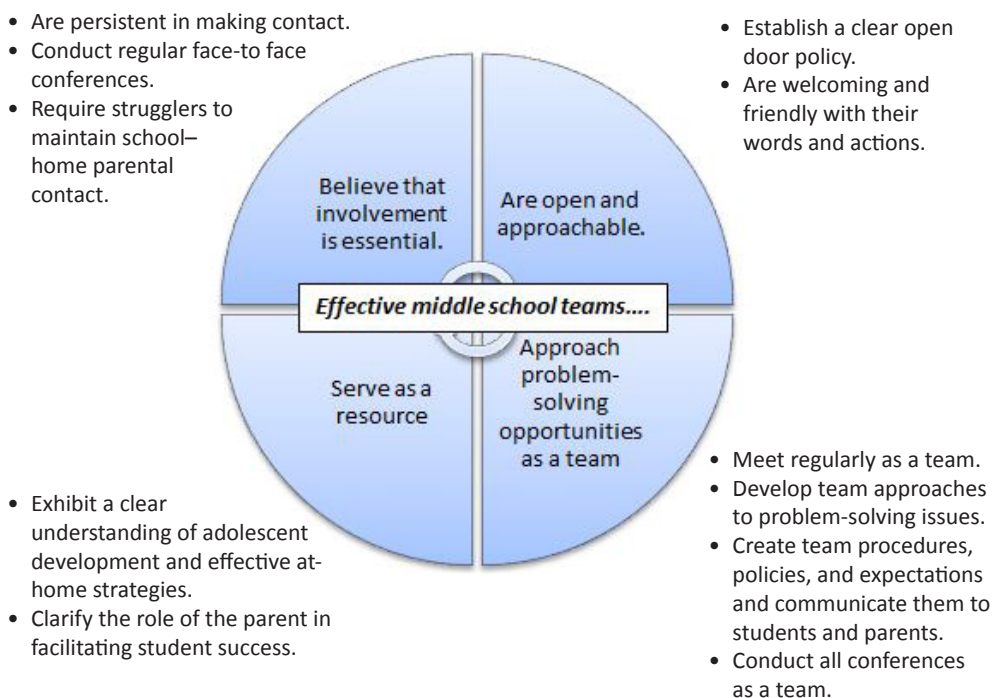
- Are persistent in making contact.
- Conduct regular face-to face conferences.
- Require strugglers to maintain school–home parental contact.

- Establish a clear open door policy.
- Are welcoming and friendly with their words and actions.

Believe that involvement is essential.

Are open and approachable.

*Effective middle school teams....*

Serve as a resource

Approach problem-solving opportunities as a team

- Exhibit a clear understanding of adolescent development and effective at-home strategies.
- Clarify the role of the parent in facilitating student success.

- Meet regularly as a team.
- Develop team approaches to problem-solving issues.
- Create team procedures, policies, and expectations and communicate them to students and parents.
- Conduct all conferences as a team.